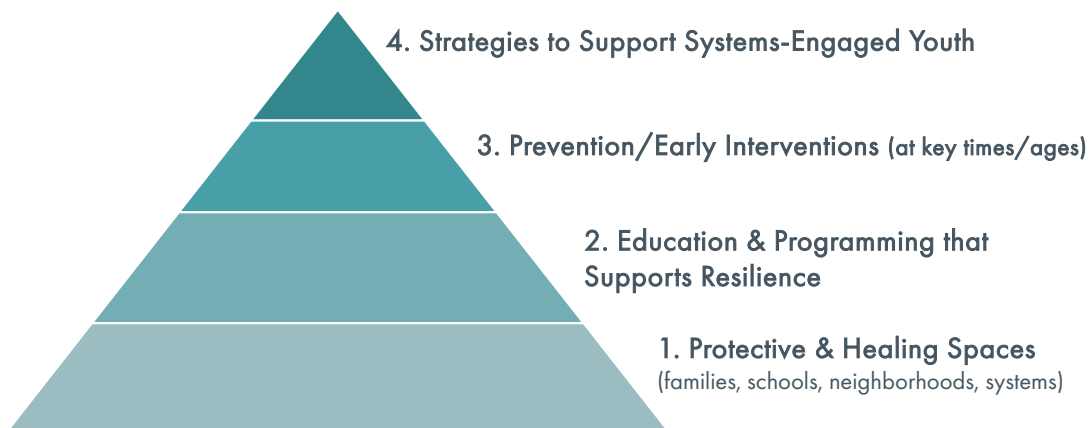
4. Strategies to Support Systems-Engaged Youth

3. Prevention/Early Interventions (at key times/ages)

2. Education & Programming that Supports Resilience

1. Protective & Healing Spaces
(families, schools, neighborhoods, systems)